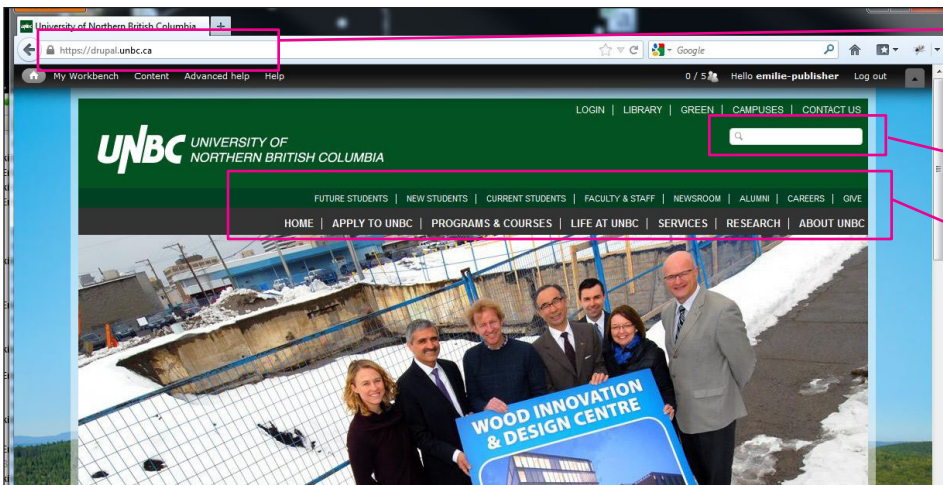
University of Northern British Columbia +

https://drupal.unbc.ca

Google

My Workbench Content Advanced help Help

0 / 5 Hello emilie-publisher Log out

LOGIN | LIBRARY | GREEN | CAMPUSES | CONTACT US

UNBC UNIVERSITY OF NORTHERN BRITISH COLUMBIA

FUTURE STUDENTS | NEW STUDENTS | CURRENT STUDENTS | FACULTY & STAFF | NEWSROOM | ALUMNI | CAREERS | GIVE

HOME | APPLY TO UNBC | PROGRAMS & COURSES | LIFE AT UNBC | SERVICES | RESEARCH | ABOUT UNBC

WOOD INNOVATION & DESIGN CENTRE